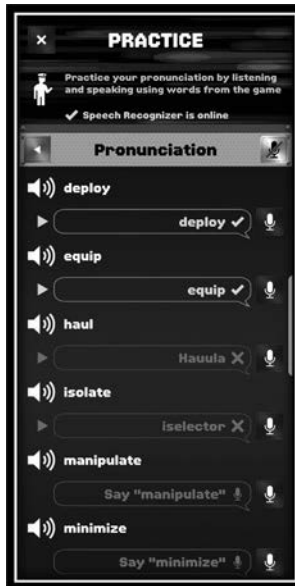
×
PRACTICE

Practice your pronunciation by listening and speaking using words from the game

✔ Speech Recognizer is online

Pronunciation

deploy
deploy ✔

equip
equip ✔

haul
Hauula ✕

isolate
iselector ✕

manipulate
Say "manipulate"

minimize
Say "minimize"